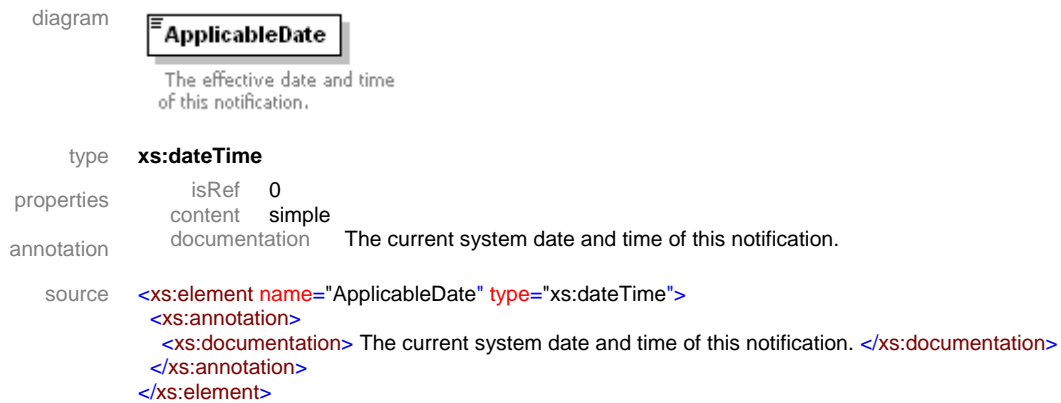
diagram

ApplicableDate

The effective date and time of this notification.

type xs:dateTime

properties isRef 0
content simple

annotation documentation The current system date and time of this notification.

source <xs:element name="ApplicableDate" type="xs:dateTime">
<xs:annotation>
<xs:documentation> The current system date and time of this notification. </xs:documentation>
</xs:annotation>
</xs:element>